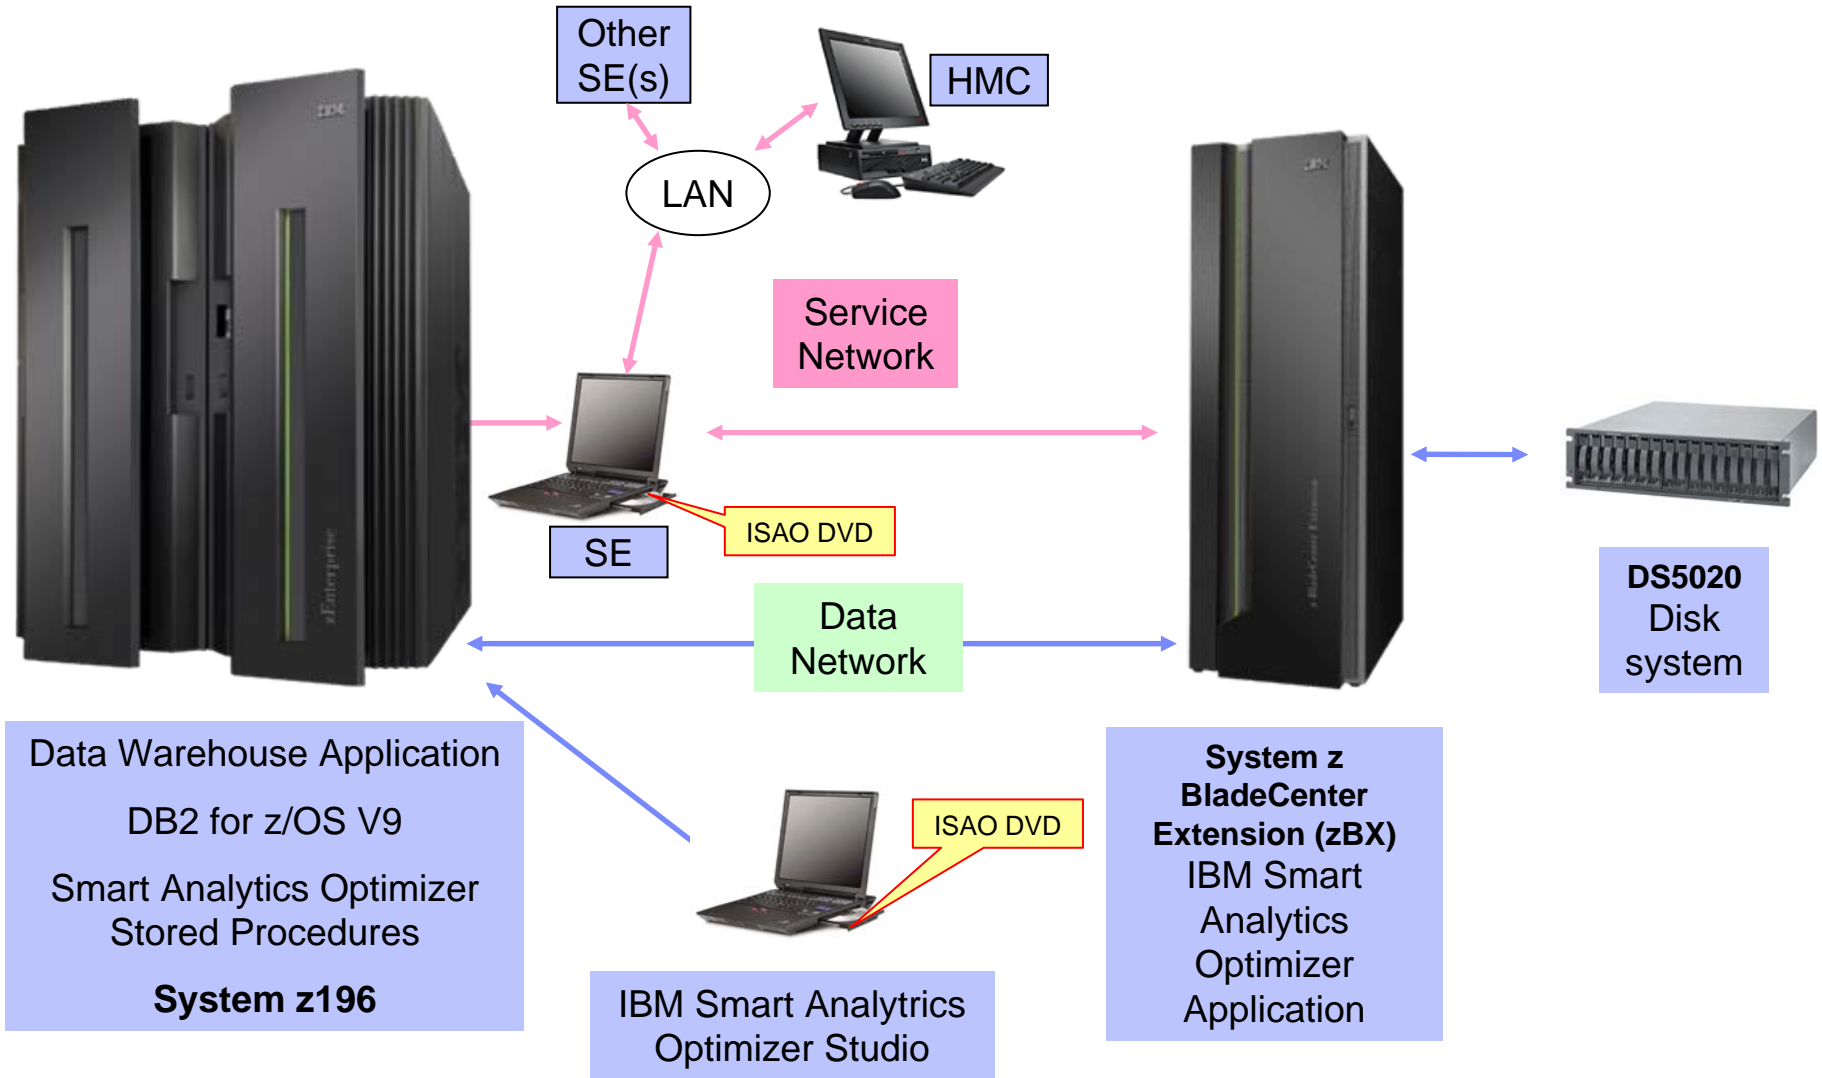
Other SE(s)

HMC

LAN

Service Network

SE

ISAO DVD

DS5020 Disk system

Data Network

Data Warehouse Application

DB2 for z/OS V9

Smart Analytics Optimizer Stored Procedures

System z196

ISAO DVD

IBM Smart Analytics Optimizer Studio

System z BladeCenter Extension (zBX)
IBM Smart Analytics Optimizer Application